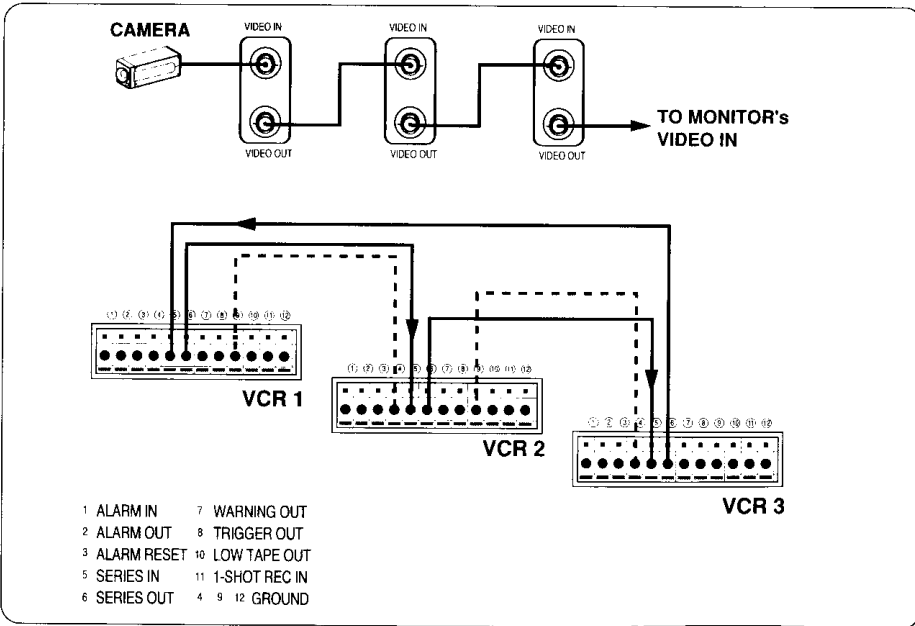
CAMERA

VIDEO IN

VIDEO OUT

VIDEO IN

VIDEO OUT

VIDEO IN

VIDEO OUT

TO MONITOR's VIDEO IN

① ② ③ ④ ⑤ ⑥ ⑦ ⑧ ⑨ ⑩ ⑪ ⑫

VCR 1

① ② ③ ④ ⑤ ⑥ ⑦ ⑧ ⑨ ⑩ ⑪ ⑫

VCR 2

① ② ③ ④ ⑤ ⑥ ⑦ ⑧ ⑨ ⑩ ⑪ ⑫

VCR 3

1 ALARM IN
2 ALARM OUT
3 ALARM RESET
5 SERIES IN
6 SERIES OUT

7 WARNING OUT
8 TRIGGER OUT
10 LOW TAPE OUT
11 1-SHOT REC IN
4 9 12 GROUND